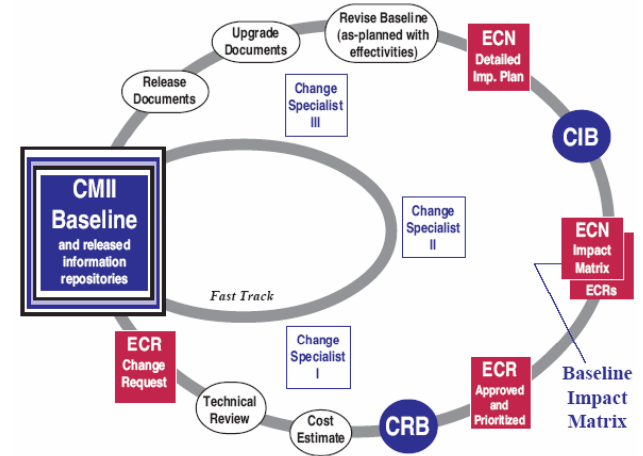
CMII Baseline and released information repositories

Release Documents

Upgrade Documents

Revise Baseline (as-planned with effectivities)

ECN Detailed Imp. Plan

CIB

ECN Impact Matrix

ECRs

Baseline Impact Matrix

ECR Approved and Prioritized

CRB

Cost Estimate

Technical Review

ECR Change Request

Fast Track

Change Specialist III

Change Specialist II

Change Specialist I